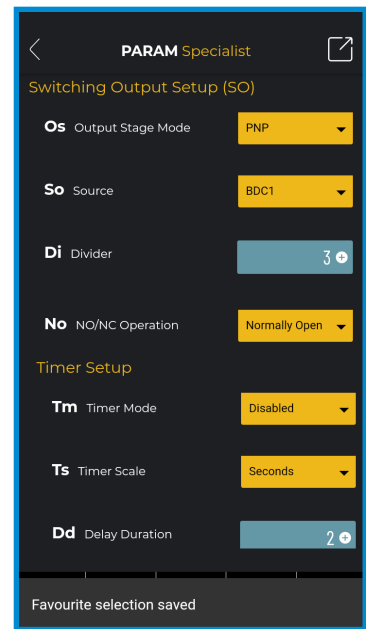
PARAM Specialist

Switching Output Setup (SO)

Os Output Stage Mode PNP

So Source BDC1

Di Divider 3

No NO/NC Operation Normally Open

Timer Setup

Tm Timer Mode Disabled

Ts Timer Scale Seconds

Dd Delay Duration 2

Favourite selection saved